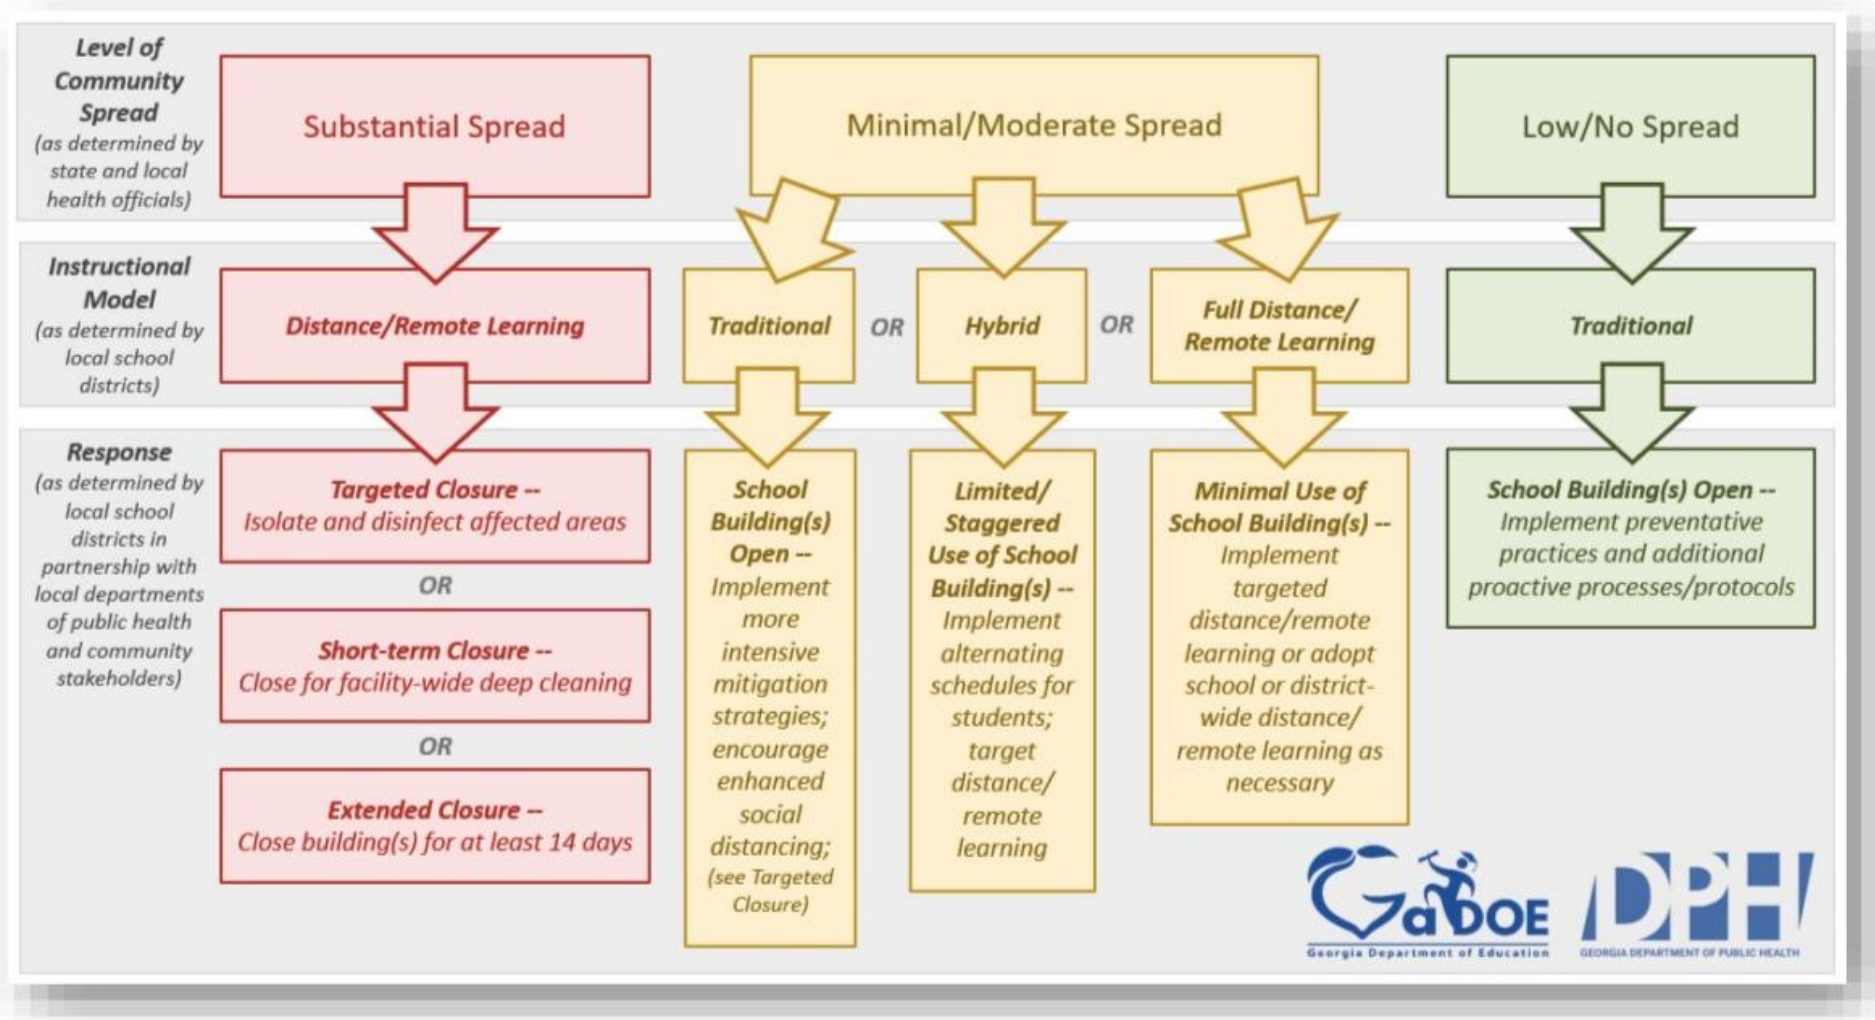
Level of Community Spread (as determined by state and local health officials)

Substantial Spread

Minimal/Moderate Spread

Low/No Spread

Instructional Model (as determined by local school districts)

Distance/Remote Learning

Traditional

OR

Hybrid

OR

Full Distance/ Remote Learning

Traditional

Response (as determined by local school districts in partnership with local departments of public health and community stakeholders)

Targeted Closure -- Isolate and disinfect affected areas

OR

Short-term Closure -- Close for facility-wide deep cleaning

OR

Extended Closure -- Close building(s) for at least 14 days

School Building(s) Open -- Implement more intensive mitigation strategies; encourage enhanced social distancing; (see Targeted Closure)

Limited/ Staggered Use of School Building(s) -- Implement alternating schedules for students; target distance/ remote learning

Minimal Use of School Building(s) -- Implement targeted distance/remote learning or adopt school or district-wide distance/ remote learning as necessary

School Building(s) Open -- Implement preventative practices and additional proactive processes/protocols

GaDOE
Georgia Department of Education

DPH
GEORGIA DEPARTMENT OF PUBLIC HEALTH